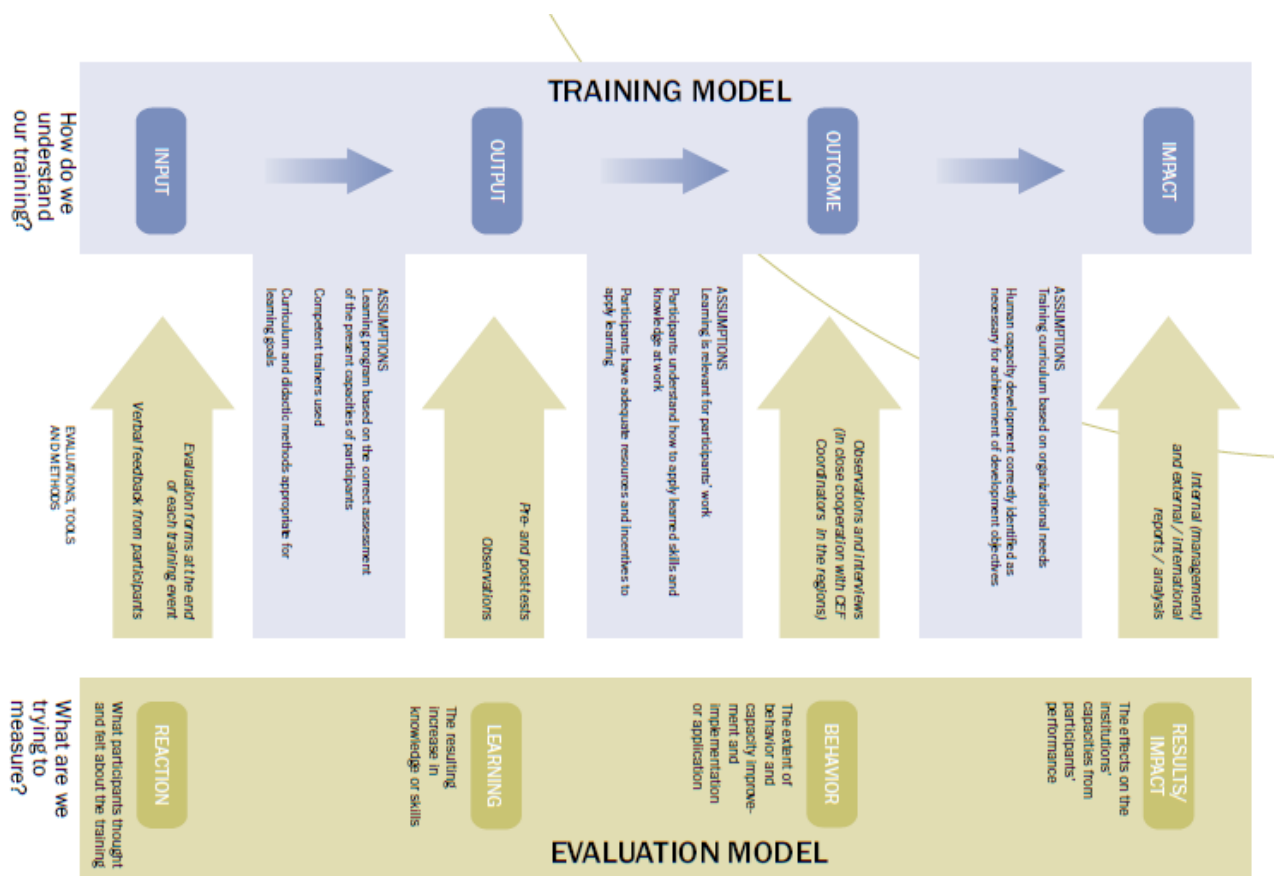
TRAINING MODEL

How do we understand our training?

INPUT

OUTPUT

OUTCOME

IMPACT

ASSUMPTIONS
Learning program based on the correct assessment of the present capacities of participants

Competent trainers used

Curriculum and didactic methods appropriate for learning goals

ASSUMPTIONS
Learning is relevant for participants' work

Participants understand how to apply learned skills and knowledge at work

Participants have adequate resources and incentives to apply learning

ASSUMPTIONS
Training curriculum based on organizational needs

Human capacity development correctly identified as necessary for achievement of development objectives

EVALUATIONS, TOOLS AND METHODS

Evaluation forms at the end of each training event

Verbal feedback from participants

Pre- and post-tests

Observations

Observations and interviews (in close cooperation with CEF Coordinators in the regions)

Internal (management) and external / international reports / analysis

What are we trying to measure?

REACTION
What participants thought and felt about the training

LEARNING
The resulting increase in knowledge or skills

BEHAVIOR
The extent of behavior and capacity improvement and implementation or application

RESULTS/ IMPACT
The effects on the institutions' capacities from participants' performance

EVALUATION MODEL